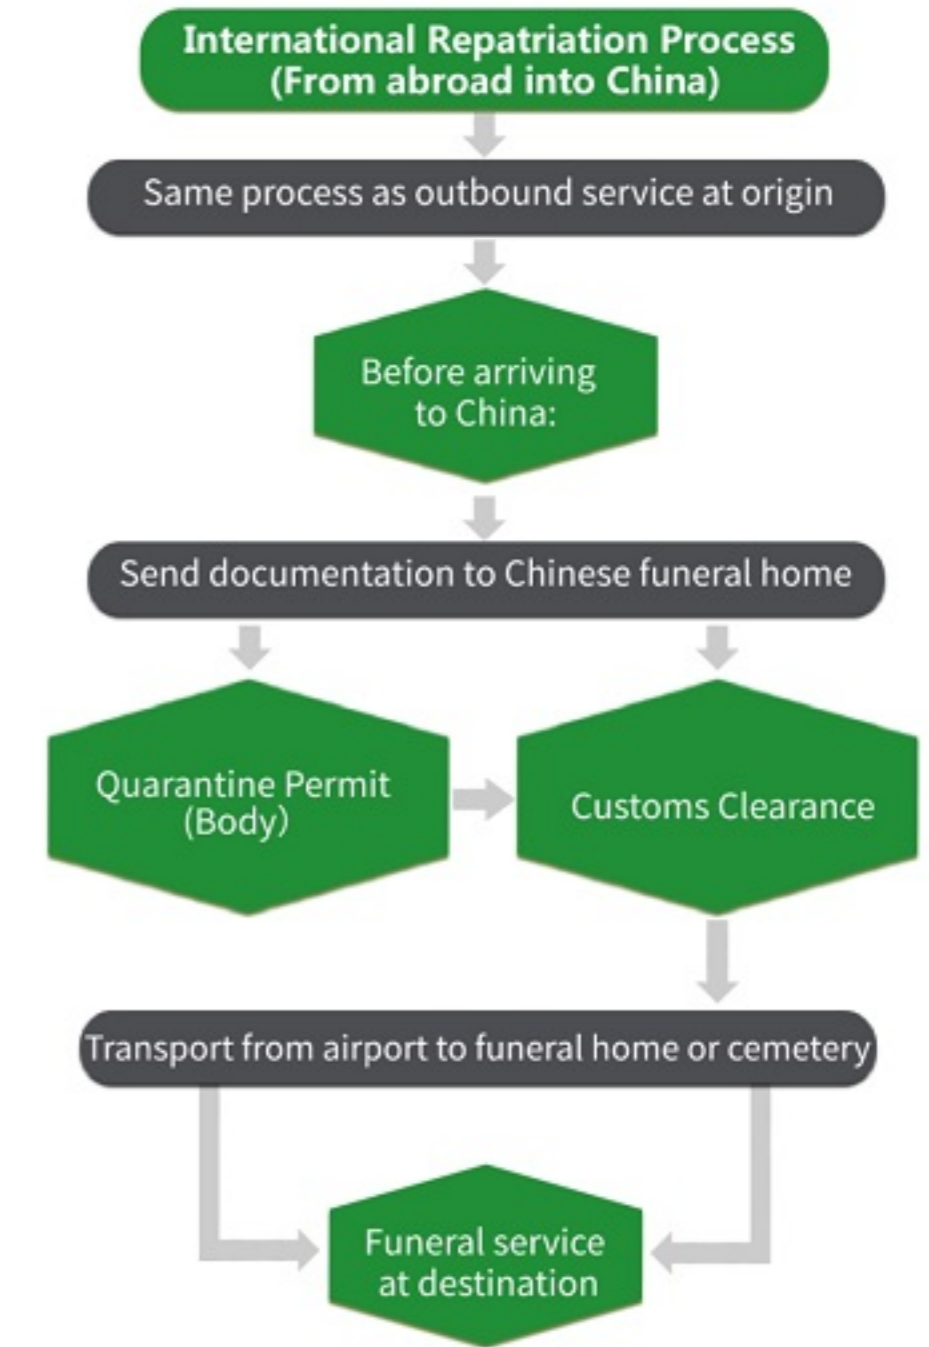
International Repatriation Process
(From abroad into China)

Same process as outbound service at origin

Before arriving to China:

Send documentation to Chinese funeral home

Quarantine Permit (Body)

Customs Clearance

Transport from airport to funeral home or cemetery

Funeral service at destination